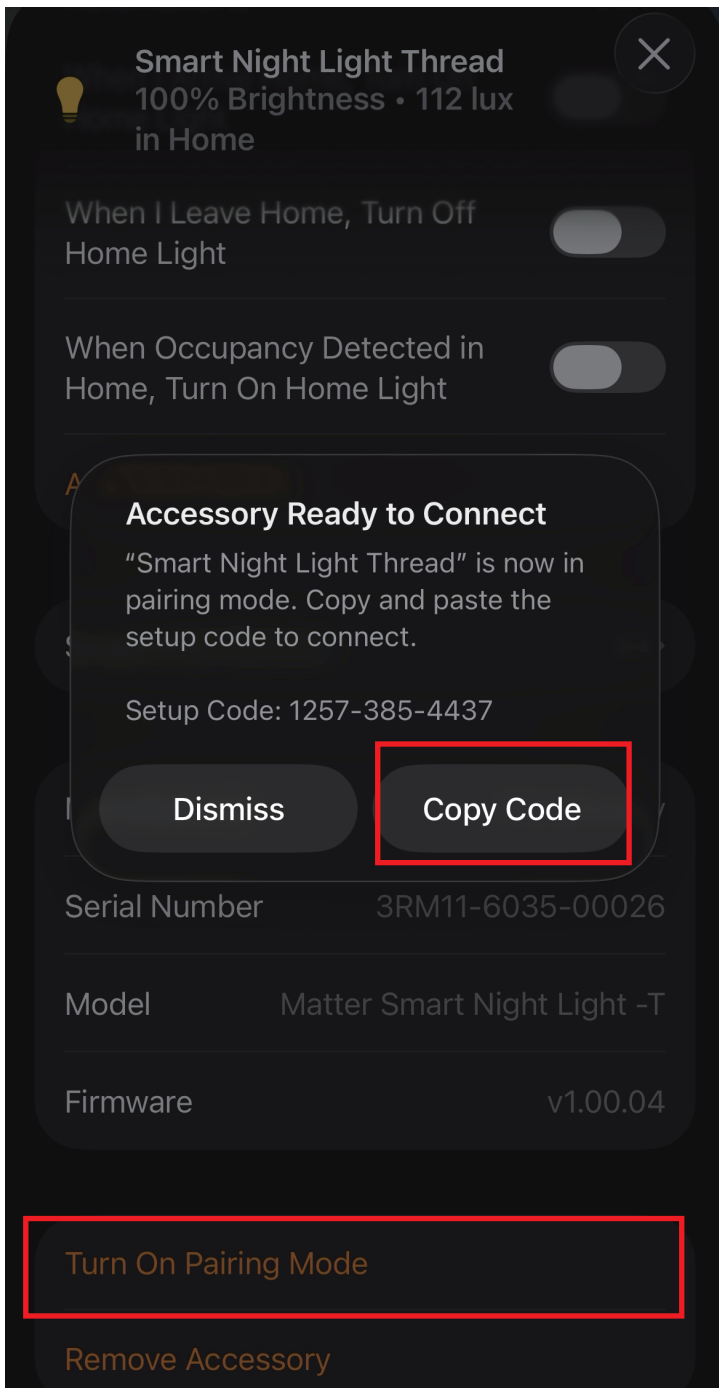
Smart Night Light Thread
100% Brightness • 112 lux
in Home

When I Leave Home, Turn Off Home Light

When Occupancy Detected in Home, Turn On Home Light

Accessory Ready to Connect

“Smart Night Light Thread” is now in pairing mode. Copy and paste the setup code to connect.

Setup Code: 1257-385-4437

Dismiss

Copy Code

Serial Number 3RM11-6035-00026

Model Matter Smart Night Light -T

Firmware v1.00.04

Turn On Pairing Mode

Remove Accessory